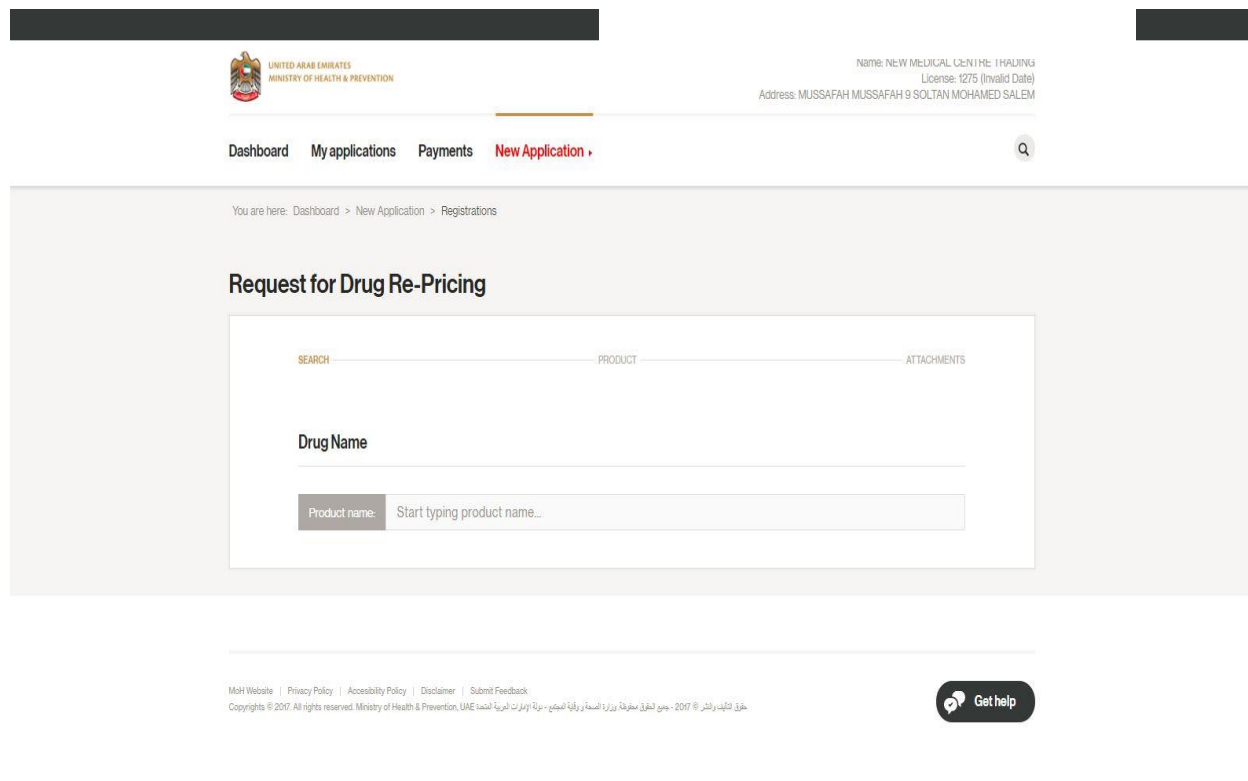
UNITED ARAB EMIRATES
MINISTRY OF HEALTH & PREVENTION

Name: NEW MEDICAL CENTRE TRADING
License: 1275 (Invalid Date)
Address: MUSSAFAH MUSSAFAH 9 SOLTAN MOHAMED SALEM

Dashboard My applications Payments New Application ▸

You are here: Dashboard > New Application > Registrations

Request for Drug Re-Pricing

SEARCH PRODUCT ATTACHMENTS

Drug Name

Product name: Start typing product name...

MoH Website | Privacy Policy | Accesibility Policy | Disclaimer | Submit Feedback
Copyrights © 2017. All rights reserved. Ministry of Health & Prevention, UAE حقوق التأليف والنشر © 2017 - جميع الحقوق محفوظة وزارة الصحة ووقاية المجتمع - دولة الإمارات العربية المتحدة

Get help